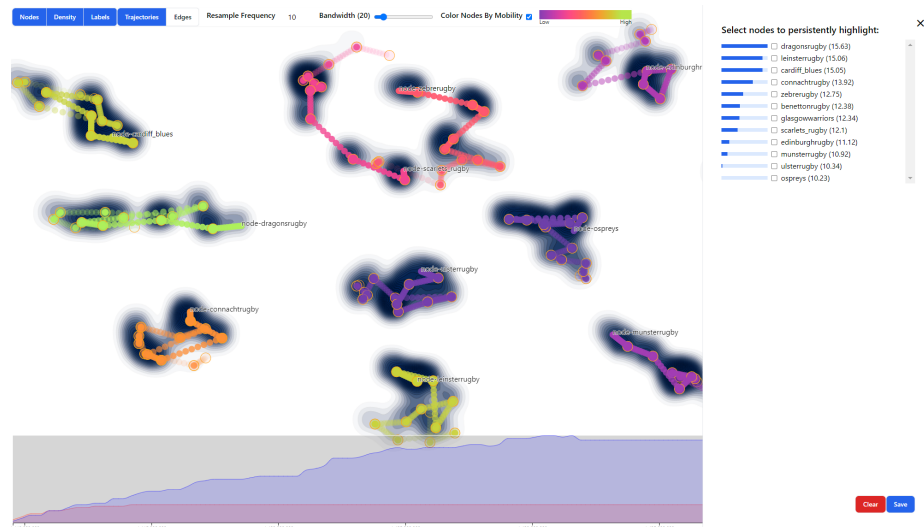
Nodes Density Labels Trajectories Edges Resample Frequency 10 Bandwidth (20) Color Nodes By Mobility Low High

node-cardiff_blues
node-zebrerugby
node-scarlets_rugby
node-edinburghrugby
node-dragonsrugby
node-ospreys
node-ulsterrugby
node-connachtrugby
node-munsterrugby
node-leinsterrugby

Select nodes to persistently highlight:

dragonsrugby (15.63)
leinsterrugby (15.06)
cardiff_blues (15.05)
connachtrugby (13.92)
zebrerugby (12.75)
benettonrugby (12.38)
glasgowwarriors (12.34)
scarlets_rugby (12.1)
edinburghrugby (11.12)
munsterrugby (10.92)
ulsterrugby (10.34)
ospreys (10.23)

Clear Save